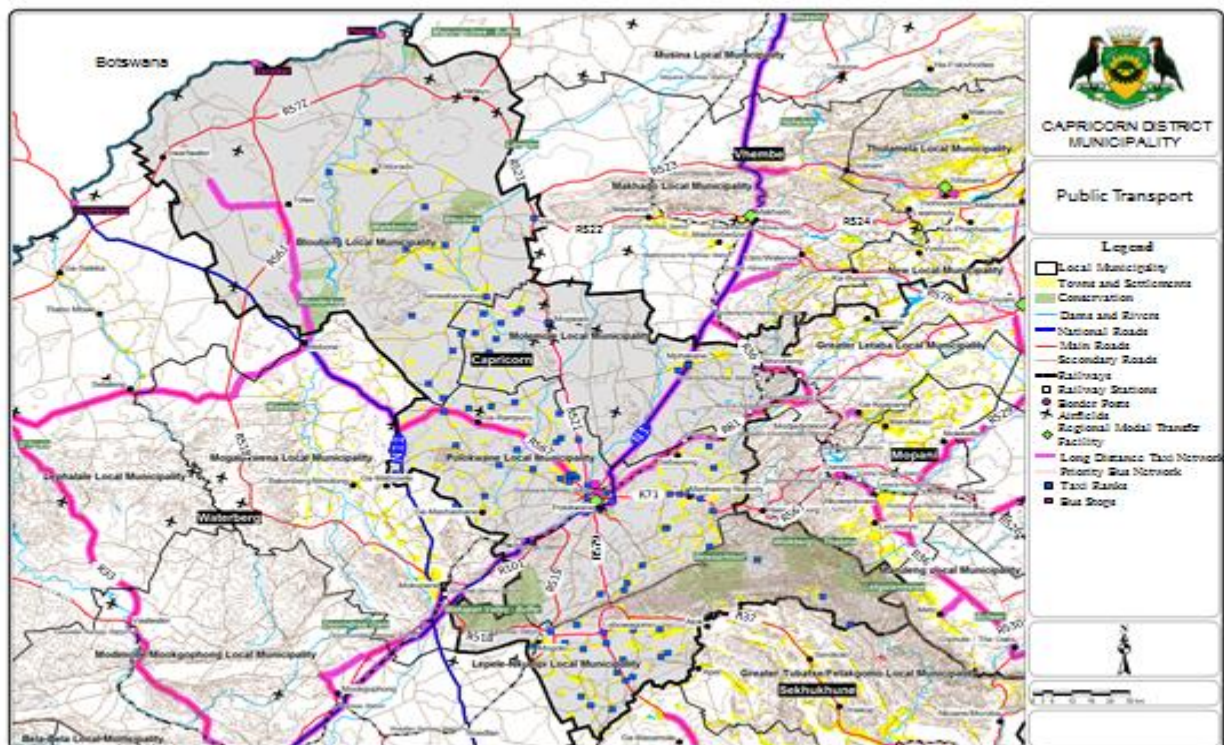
Botswana

Musina Local Municipality

R572

R521

R523

Vhembe

Makhado Local Municipality

Thulamela Local Municipality

R524

R522

Blouberg Local Municipality

R561

Molemole Local Municipality

Capricorn

Greater Letaba Local Municipality

R36

R81

N1

Mogalakwena Local Municipality

Polokwane Local Municipality

Mopani

Lephalale Local Municipality

Waterberg

R71

R37

R33

R518

Lepele-Nkumpi Local Municipality

Modimolle-Mookgophong Local Municipality

Greater Tubatse/Fetakgomo Local Municipality

Sekhukhune

Bela-Bela Local Municipality

CAPRICORN DISTRICT MUNICIPALITY

Public Transport

Legend
Local Municipality
Towns and Settlements
Conservation
Dams and Rivers
National Roads
Main Roads
Secondary Roads
Railways
Railway Stations
Border Posts
Airfields
Regional Modal Transfer Facility
Long Distance Taxi Network
Priority Bus Network
Taxi Ranks
Bus Stops